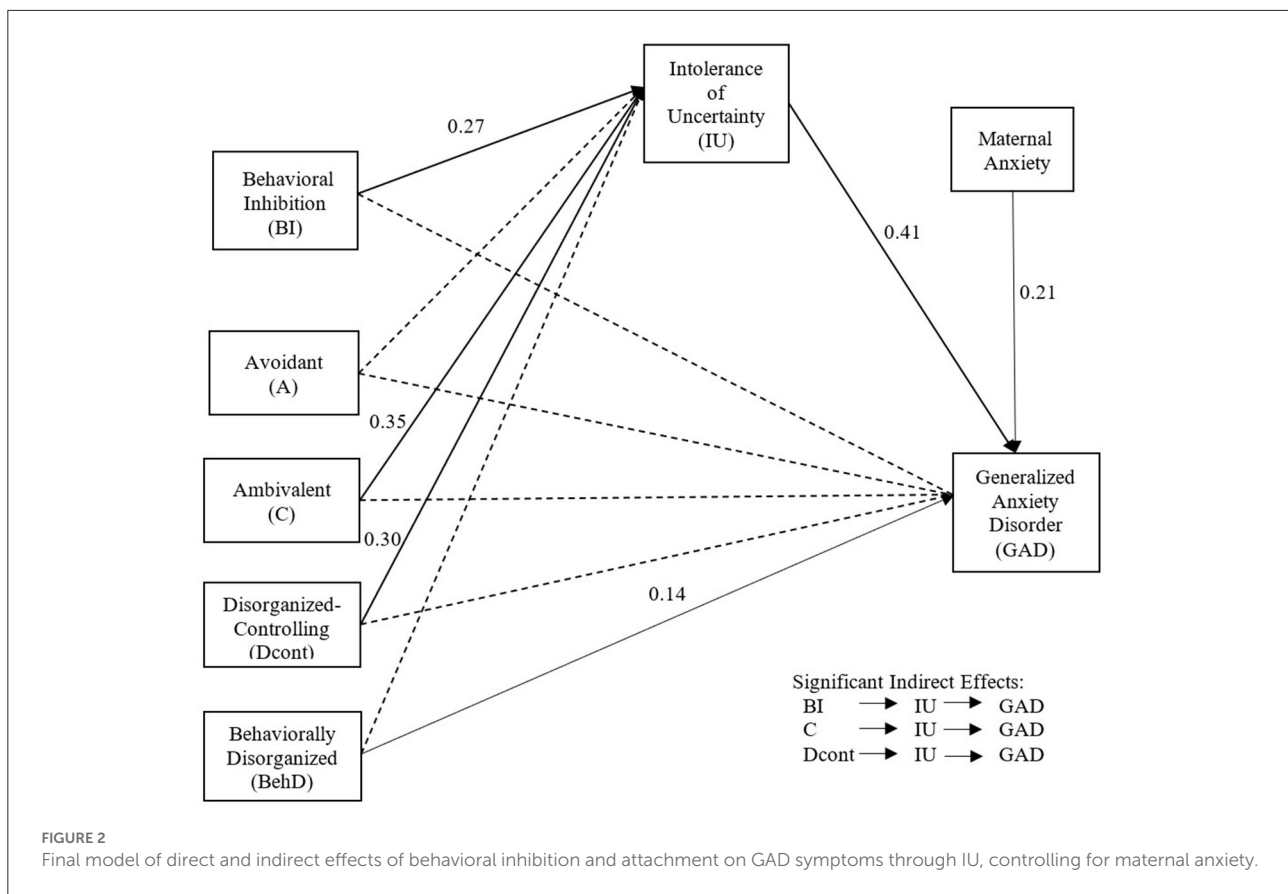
Intolerance of Uncertainty (IU)

Maternal Anxiety

0.27

Behavioral Inhibition (BI)

0.41

0.21

Avoidant (A)

0.35

Ambivalent (C)

Generalized Anxiety Disorder (GAD)

0.30

Disorganized-Controlling (Dcont)

0.14

Significant Indirect Effects:
BI → IU → GAD
C → IU → GAD
Dcont → IU → GAD

Behaviorally Disorganized (BehD)

FIGURE 2
Final model of direct and indirect effects of behavioral inhibition and attachment on GAD symptoms through IU, controlling for maternal anxiety.